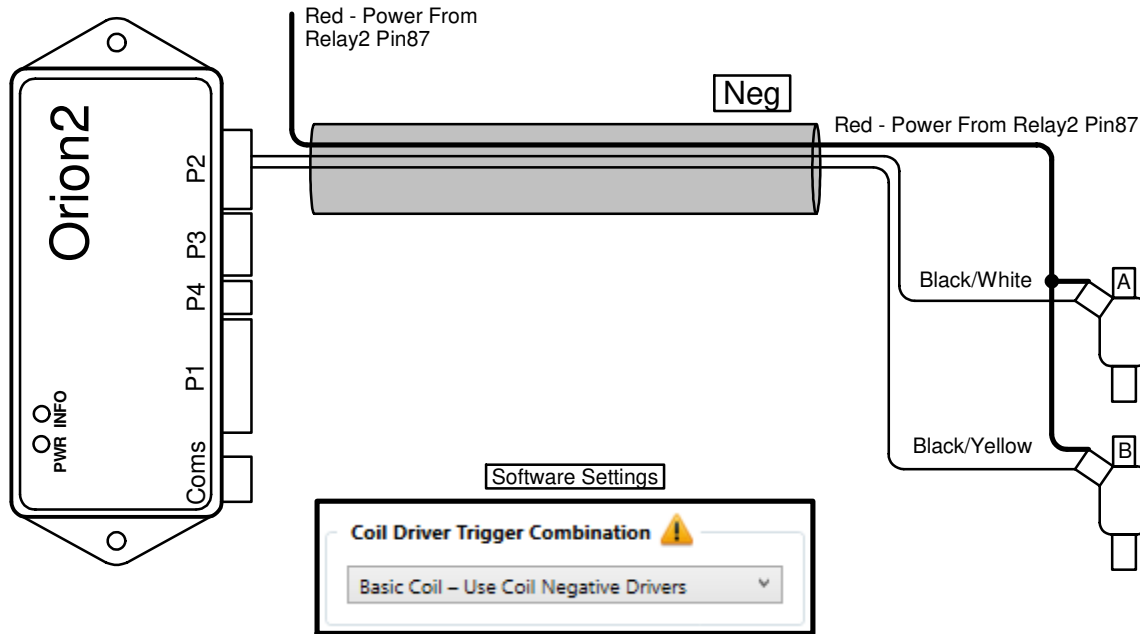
Red - Power From
Relay2 Pin87

Orion2

P2

P3

P4

P1

Coms

PWR INFO

Neg

Red - Power From Relay2 Pin87

Black/White

A

Black/Yellow

B

Software Settings

Coil Driver Trigger Combination

Basic Coil – Use Coil Negative Drivers